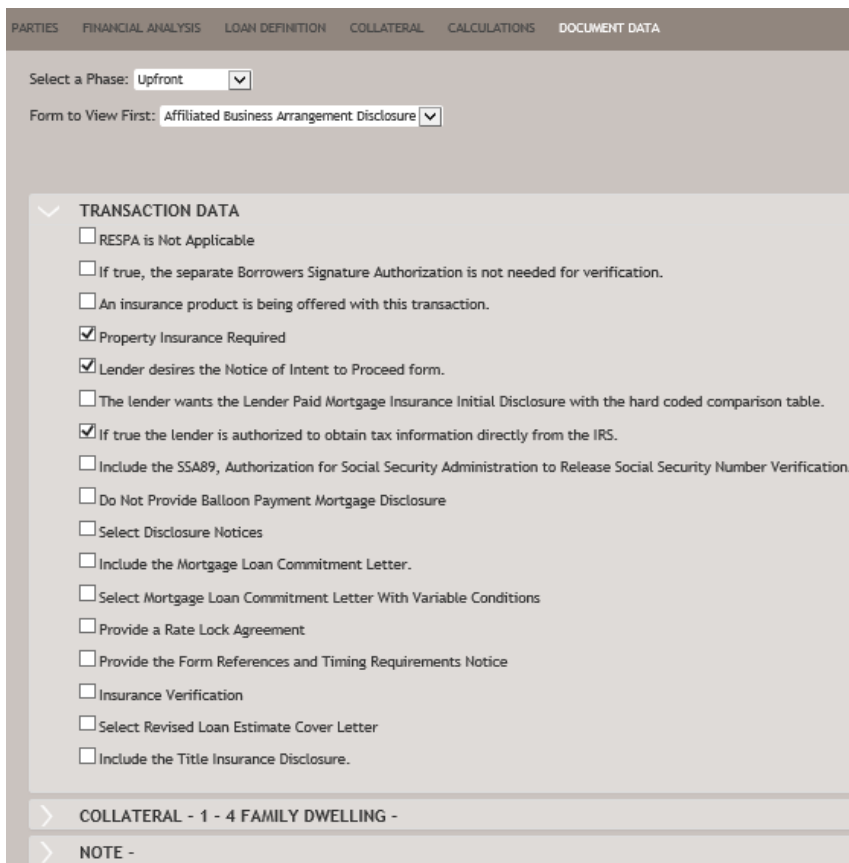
PARTIES FINANCIAL ANALYSIS LOAN DEFINITION COLLATERAL CALCULATIONS DOCUMENT DATA

Select a Phase: Upfront

Form to View First: Affiliated Business Arrangement Disclosure

TRANSACTION DATA

☐ RESPA is Not Applicable

☐ If true, the separate Borrowers Signature Authorization is not needed for verification.

☐ An insurance product is being offered with this transaction.

☑ Property Insurance Required

☑ Lender desires the Notice of Intent to Proceed form.

☐ The lender wants the Lender Paid Mortgage Insurance Initial Disclosure with the hard coded comparison table.

☑ If true the lender is authorized to obtain tax information directly from the IRS.

☐ Include the SSA89, Authorization for Social Security Administration to Release Social Security Number Verification.

☐ Do Not Provide Balloon Payment Mortgage Disclosure

☐ Select Disclosure Notices

☐ Include the Mortgage Loan Commitment Letter.

☐ Select Mortgage Loan Commitment Letter With Variable Conditions

☐ Provide a Rate Lock Agreement

☐ Provide the Form References and Timing Requirements Notice

☐ Insurance Verification

☐ Select Revised Loan Estimate Cover Letter

☐ Include the Title Insurance Disclosure.

COLLATERAL - 1 - 4 FAMILY DWELLING -

NOTE -